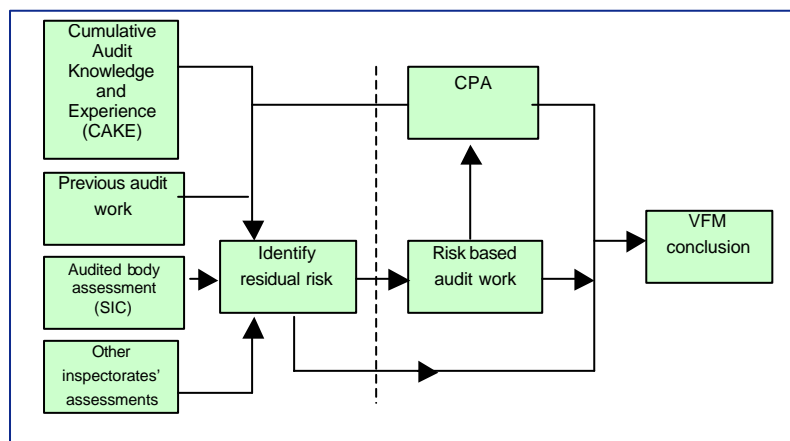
Cumulative Audit Knowledge and Experience (CAKE)

Previous audit work

Audited body assessment (SIC)

Other inspectorates' assessments

Identify residual risk

CPA

Risk based audit work

VFM conclusion